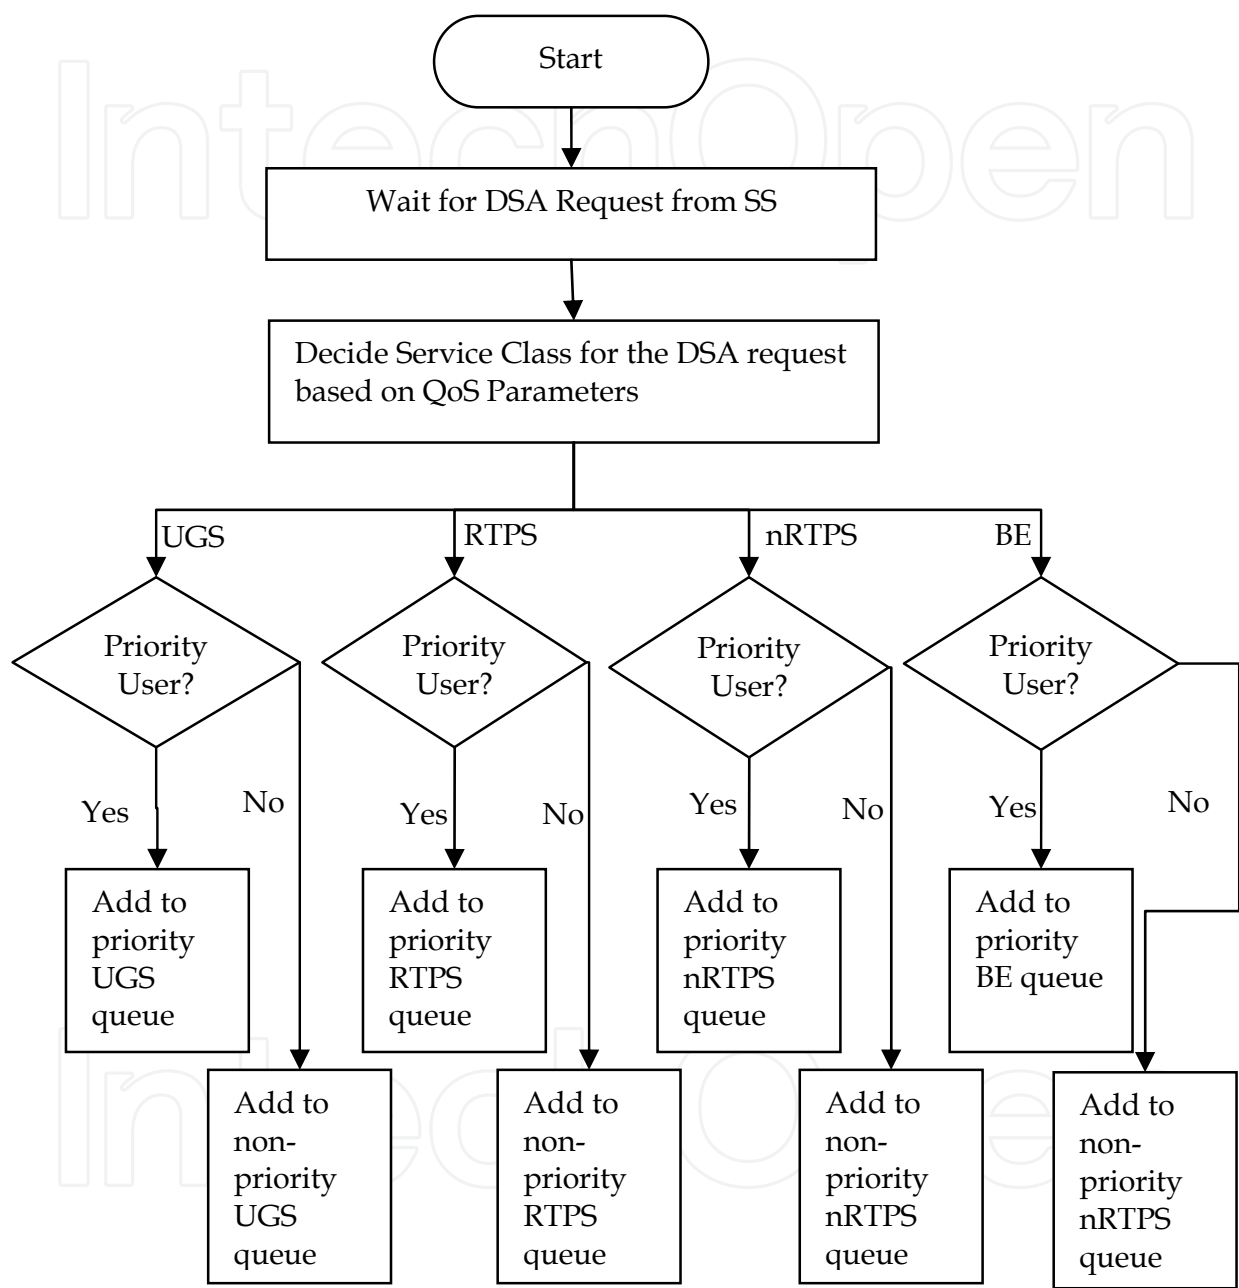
Start

Wait for DSA Request from SS

Decide Service Class for the DSA request based on QoS Parameters

UGS

RTPS

nRTPS

BE

Priority User?

Priority User?

Priority User?

Priority User?

Yes

No

Yes

No

Yes

No

Yes

No

Add to priority UGS queue

Add to priority RTPS queue

Add to priority nRTPS queue

Add to priority BE queue

Add to non-priority UGS queue

Add to non-priority RTPS queue

Add to non-priority nRTPS queue

Add to non-priority nRTPS queue

IntechOpen

IntechOpen